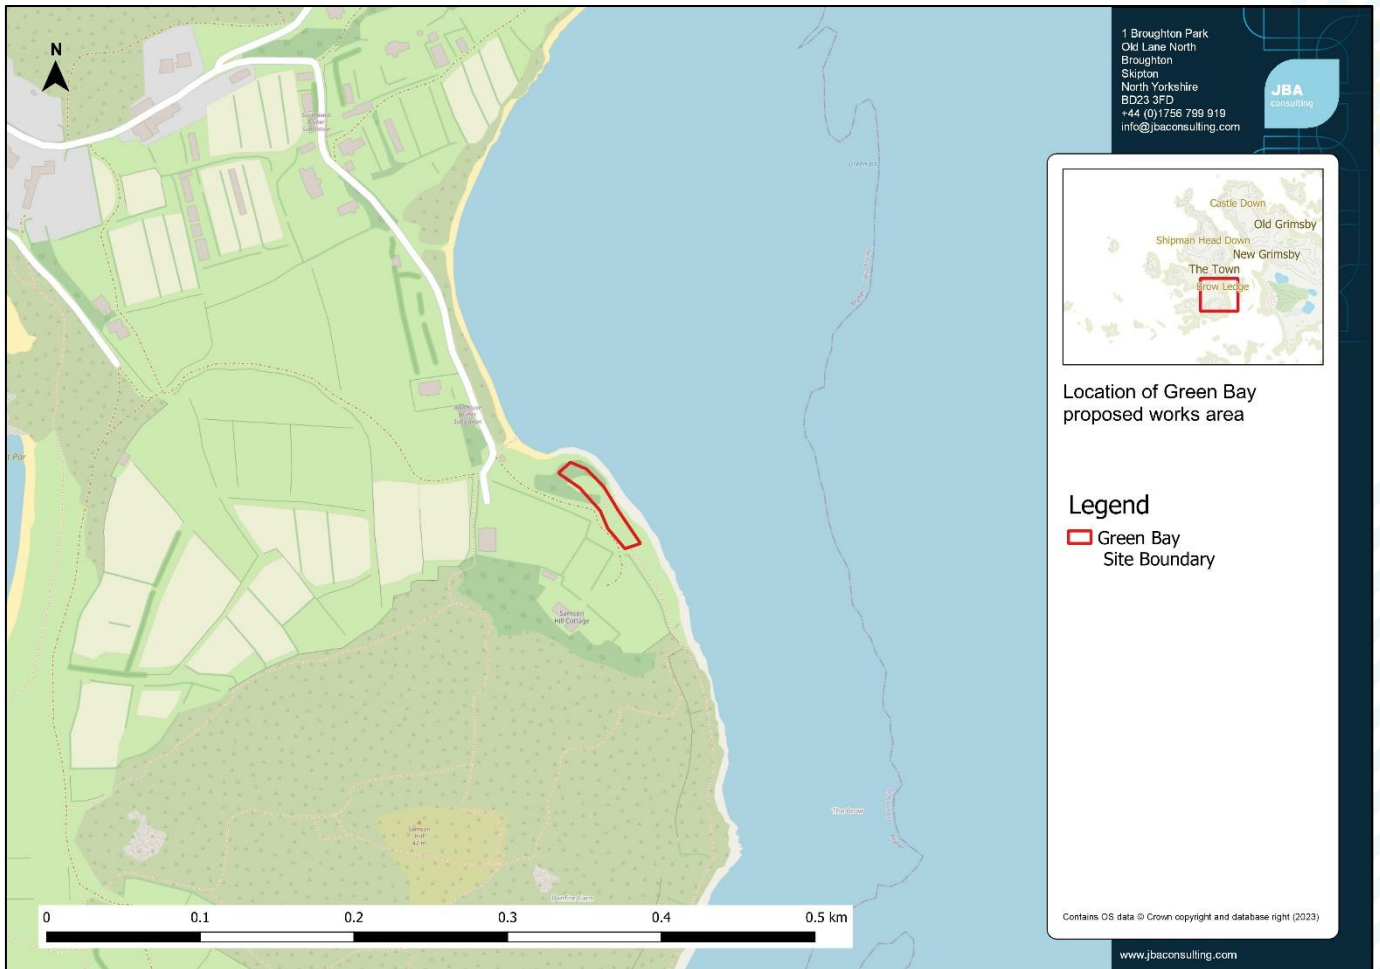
N

1 Broughton Park
Old Lane North
Broughton
Skipton
North Yorkshire
BD23 3FD
+44 (0)1756 799 919
info@jbaconsulting.com

JBA
consulting

Castle Down
Old Grimsby
Shipman Head Down
New Grimsby
The Town
Brow Ledge

Location of Green Bay proposed works area

Legend
Green Bay Site Boundary

Samson Hill Cottage

The Brow

Contains OS data © Crown copyright and database right (2023)

www.jbaconsulting.com

0 0.1 0.2 0.3 0.4 0.5 km